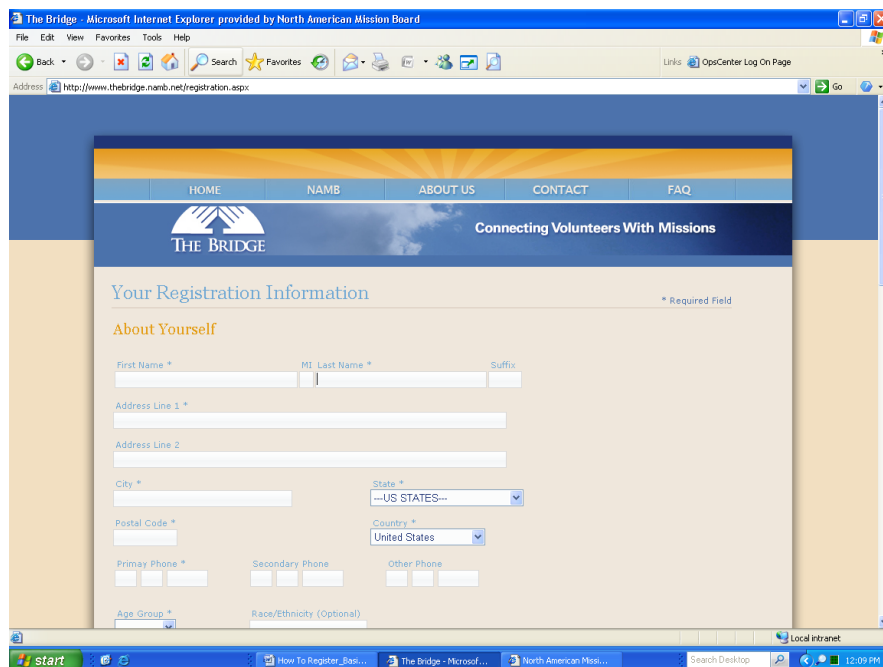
The Bridge - Microsoft Internet Explorer provided by North American Mission Board

File Edit View Favorites Tools Help

Back Search Favorites

Links OpsCenter Log On Page

Address http://www.thebridge.namb.net/registration.aspx

Go

HOME NAMB ABOUT US CONTACT FAQ

THE BRIDGE

Connecting Volunteers With Missions

Your Registration Information

* Required Field

About Yourself

First Name * MI Last Name * Suffix

Address Line 1 *

Address Line 2

City *

State *

---US STATES---

Postal Code *

Country *

United States

Primay Phone * Secondary Phone Other Phone

Age Group * Race/Ethnicity (Optional)

Local intranet

start How To Register_Basi... The Bridge - Microsof... North American Missi... Search Desktop 12:09 PM